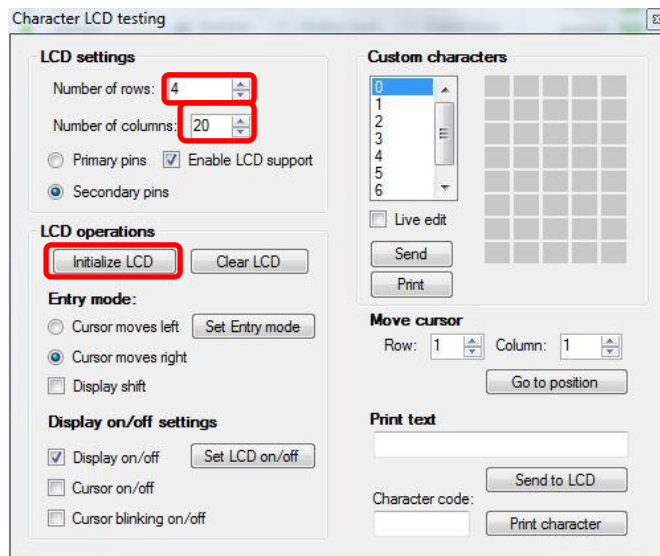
Character LCD testing

LCD settings

Number of rows: 4

Number of columns: 20

Primary pins
Enable LCD support

Secondary pins

LCD operations

Initialize LCD
Clear LCD

Entry mode:

Cursor moves left
Set Entry mode

Cursor moves right

Display shift

Display on/off settings

Display on/off
Set LCD on/off

Cursor on/off

Cursor blinking on/off

Custom characters

0
1
2
3
4
5
6

Live edit

Send

Print

Move cursor

Row: 1
Column: 1

Go to position

Print text

Send to LCD

Character code:

Print character